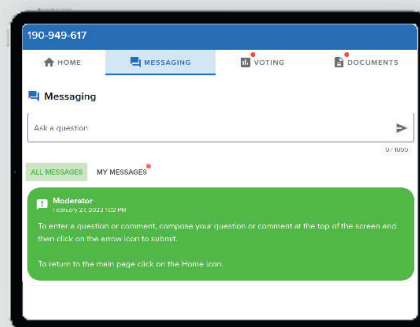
190-949-617

HOME

MESSAGING

VOTING

DOCUMENTS

Messaging

Ask a question

0 / 1000

ALL MESSAGES

MY MESSAGES

Moderator
February 27, 2023 1:02 PM

To enter a question or comment, compose your question or comment at the top of the screen and then click on the arrow icon to submit.

To return to the main page click on the Home icon.